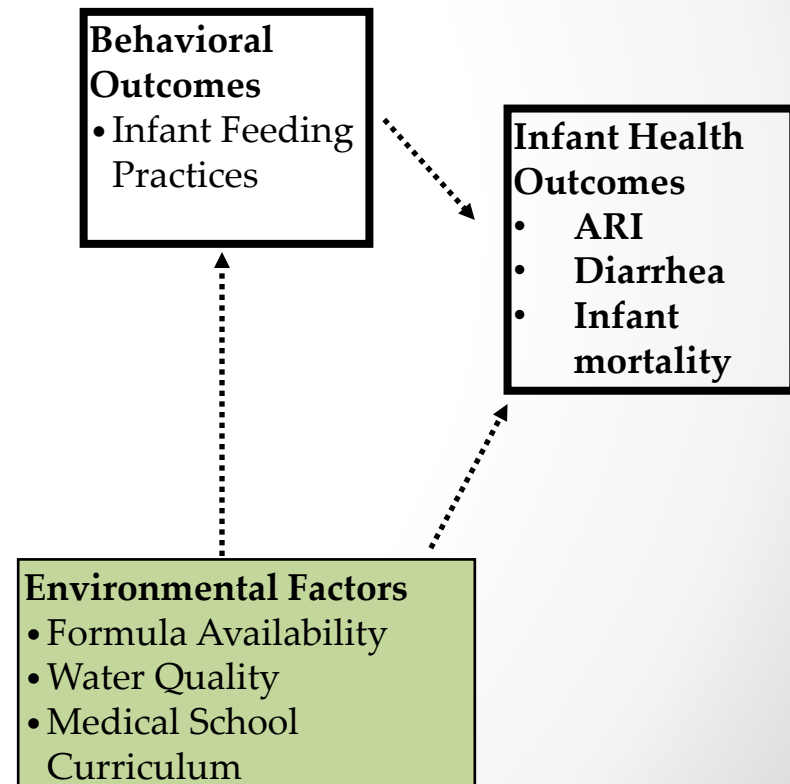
**Behavioral Outcomes**
• Infant Feeding Practices

**Infant Health Outcomes**
• **ARI**
• **Diarrhea**
• **Infant mortality**

**Environmental Factors**
• Formula Availability
• Water Quality
• Medical School Curriculum